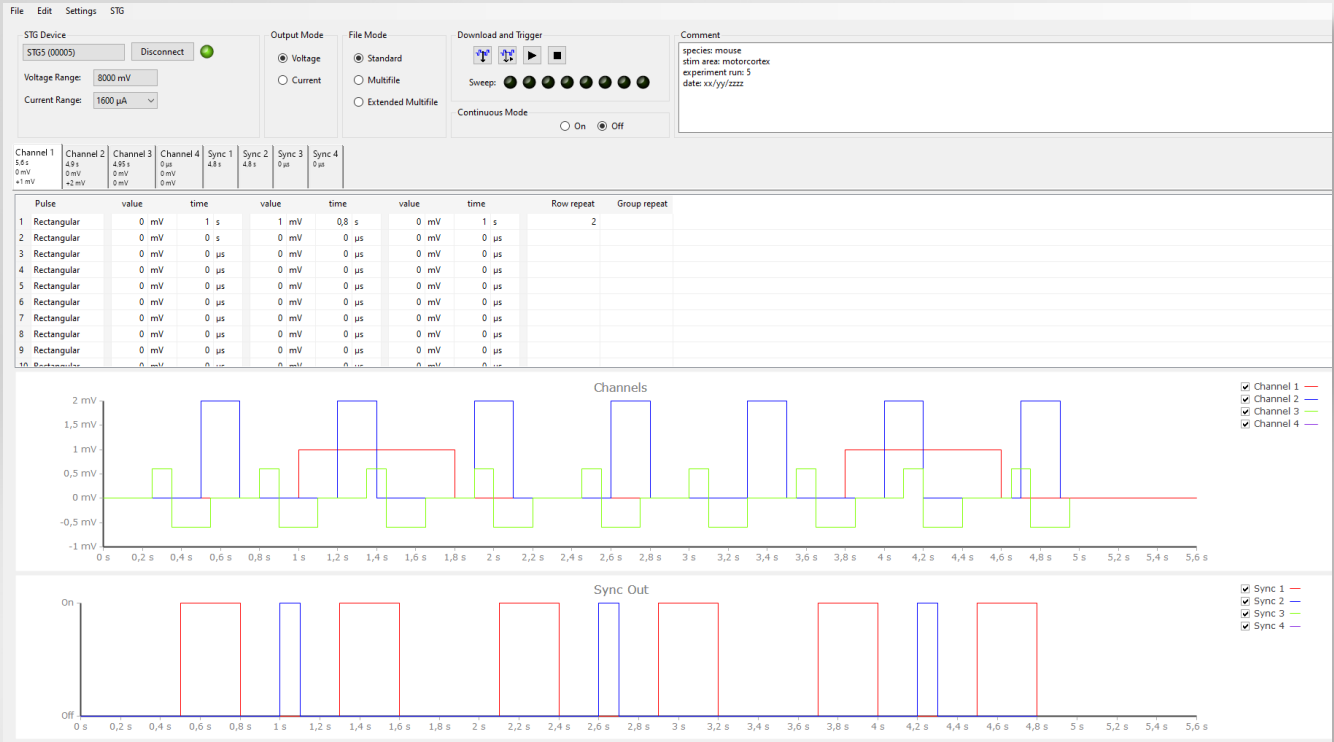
File Edit Settings STG

STG Device
STG5 (00005) Disconnect
Voltage Range: 8000 mV
Current Range: 1600 µA

Output Mode
Voltage
Current

File Mode
Standard
Multifile
Extended Multifile

Download and Trigger
Sweep:

Continuous Mode
On Off

Comment
species: mouse
stim area: motorcortex
experiment run: 5
date: xx/yy/zzzz

Channel 1 5.6 s 0 mV +1 mV | Channel 2 4.9 s 0 mV +2 mV | Channel 3 4.95 s 0 mV 0 mV | Channel 4 0 µs 0 mV 0 mV | Sync 1 4.8 s | Sync 2 4.8 s | Sync 3 0 µs | Sync 4 0 µs

| | Pulse | value | | time | | value | | time | | value | | time | | Row repeat | Group repeat |
|---|---|---|---|---|---|---|---|---|---|---|---|---|---|---|---|
| 1 | Rectangular | 0 | mV | 1 | s | 1 | mV | 0,8 | s | 0 | mV | 1 | s | 2 | |
| 2 | Rectangular | 0 | mV | 0 | s | 0 | mV | 0 | µs | 0 | mV | 0 | µs | | |
| 3 | Rectangular | 0 | mV | 0 | µs | 0 | mV | 0 | µs | 0 | mV | 0 | µs | | |
| 4 | Rectangular | 0 | mV | 0 | µs | 0 | mV | 0 | µs | 0 | mV | 0 | µs | | |
| 5 | Rectangular | 0 | mV | 0 | µs | 0 | mV | 0 | µs | 0 | mV | 0 | µs | | |
| 6 | Rectangular | 0 | mV | 0 | µs | 0 | mV | 0 | µs | 0 | mV | 0 | µs | | |
| 7 | Rectangular | 0 | mV | 0 | µs | 0 | mV | 0 | µs | 0 | mV | 0 | µs | | |
| 8 | Rectangular | 0 | mV | 0 | µs | 0 | mV | 0 | µs | 0 | mV | 0 | µs | | |
| 9 | Rectangular | 0 | mV | 0 | µs | 0 | mV | 0 | µs | 0 | mV | 0 | µs | | |
| 10 | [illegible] | | | | | | | | | | | | | | |

Channels
2 mV
1,5 mV
1 mV
0,5 mV
0 mV
-0,5 mV
-1 mV
0 s 0,2 s 0,4 s 0,6 s 0,8 s 1 s 1,2 s 1,4 s 1,6 s 1,8 s 2 s 2,2 s 2,4 s 2,6 s 2,8 s 3 s 3,2 s 3,4 s 3,6 s 3,8 s 4 s 4,2 s 4,4 s 4,6 s 4,8 s 5 s 5,2 s 5,4 s 5,6 s
Channel 1
Channel 2
Channel 3
Channel 4

Sync Out
On
Off
0 s 0,2 s 0,4 s 0,6 s 0,8 s 1 s 1,2 s 1,4 s 1,6 s 1,8 s 2 s 2,2 s 2,4 s 2,6 s 2,8 s 3 s 3,2 s 3,4 s 3,6 s 3,8 s 4 s 4,2 s 4,4 s 4,6 s 4,8 s 5 s 5,2 s 5,4 s 5,6 s
Sync 1
Sync 2
Sync 3
Sync 4